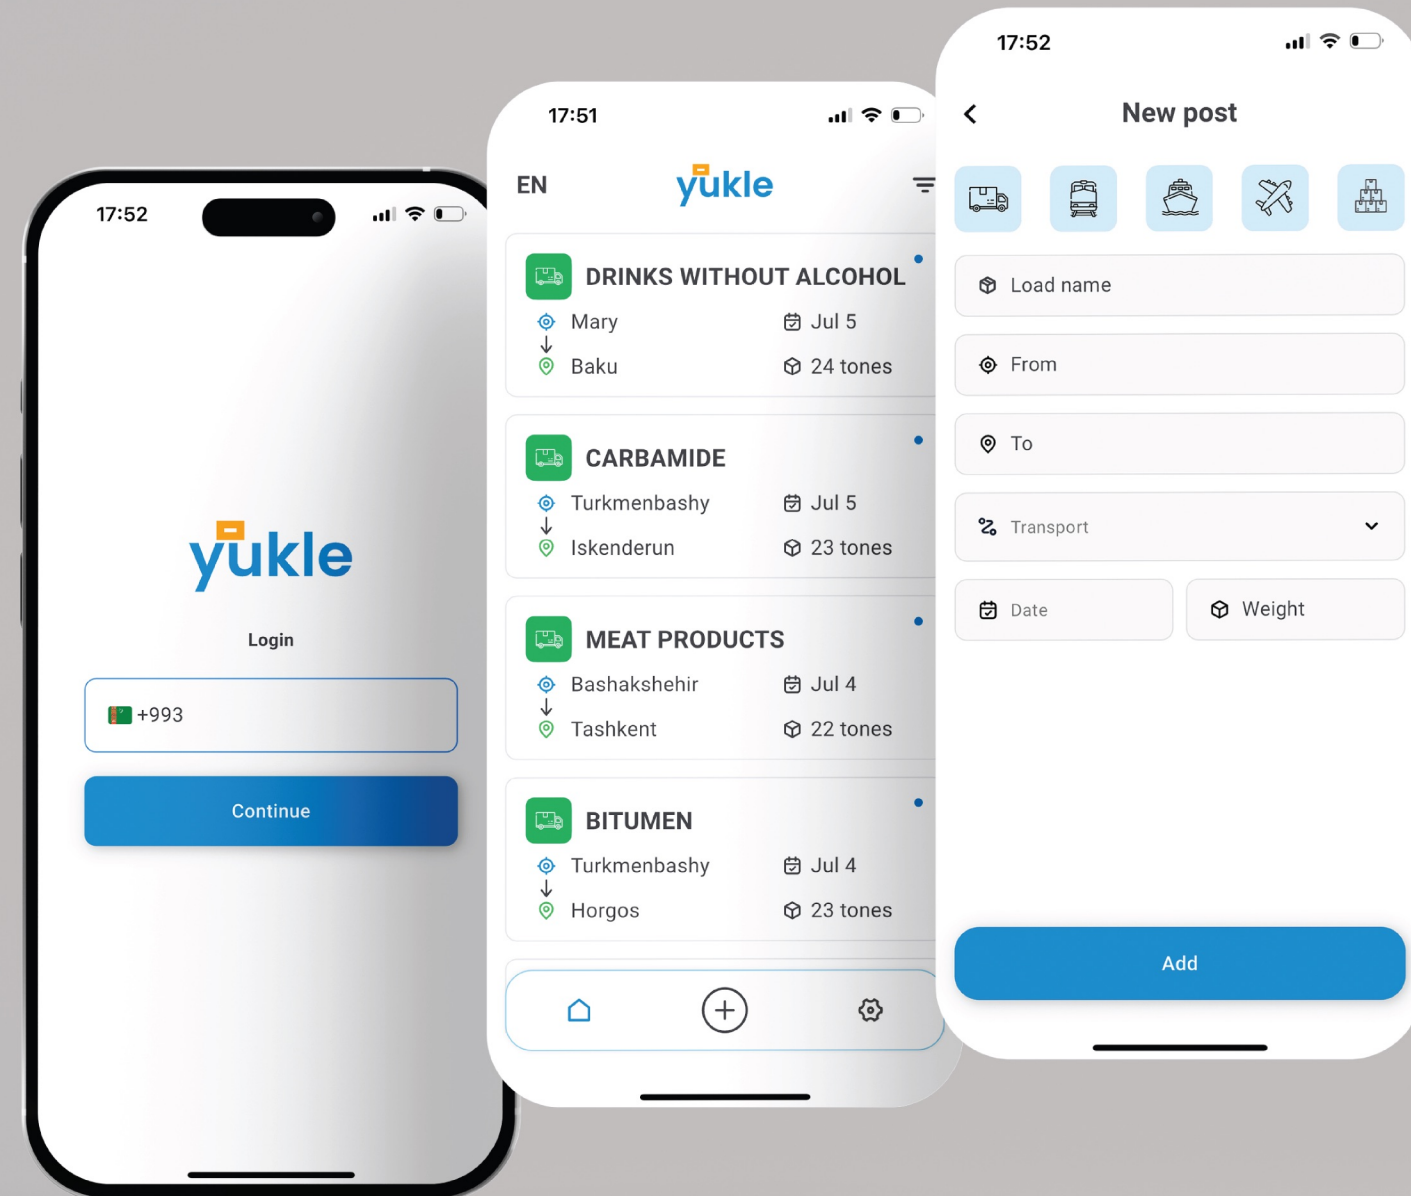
17:52

yukle

Login

+993

Continue

17:51

EN

yukle

DRINKS WITHOUT ALCOHOL

Mary
Baku

Jul 5
24 tones

CARBAMIDE

Turkmenbashy
Iskenderun

Jul 5
23 tones

MEAT PRODUCTS

Bashakshehir
Tashkent

Jul 4
22 tones

BITUMEN

Turkmenbashy
Horgos

Jul 4
23 tones

17:52

New post

Load name

From

To

Transport

Date

Weight

Add